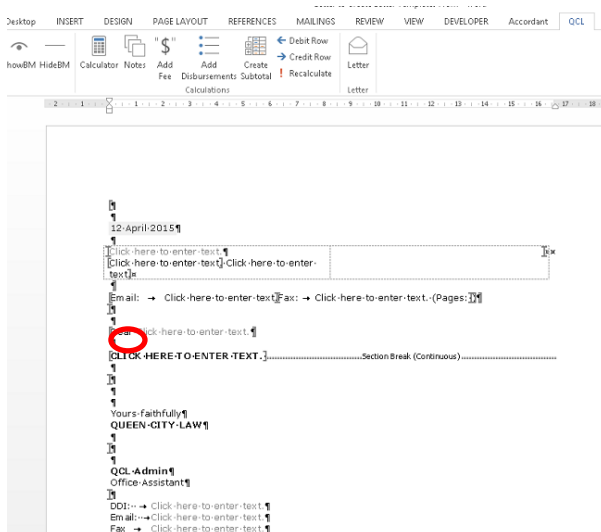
Desktop INSERT DESIGN PAGE LAYOUT REFERENCES MAILINGS REVIEW VIEW DEVELOPER Accordant QCL

howBM HideBM Calculator Notes Add Fee Add Disbursements Create Subtotal Debit Row Credit Row Recalculate Letter

Calculations Letter

¶
¶
12·April·2015¶
¶
Click·here·to·enter·text.¶
Click·here·to·enter·text.·Click·here·to·enter·text.¤
¶
Email: → Click·here·to·enter·text.Fax: → Click·here·to·enter·text.·(Pages:1)¶
¶
Dear·Click·here·to·enter·text.¶
¶
CLICK·HERE·TO·ENTER·TEXT.Section Break (Continuous)
¶
¶
¶
Yours·faithfully¶
QUEEN·CITY·LAW¶
¶
¶
¶
QCL·Admin¶
Office·Assistant¶
¶
DDI:·→ Click·here·to·enter·text.¶
Email:·→Click·here·to·enter·text.¶
Fax → Click·here·to·enter·text.¶